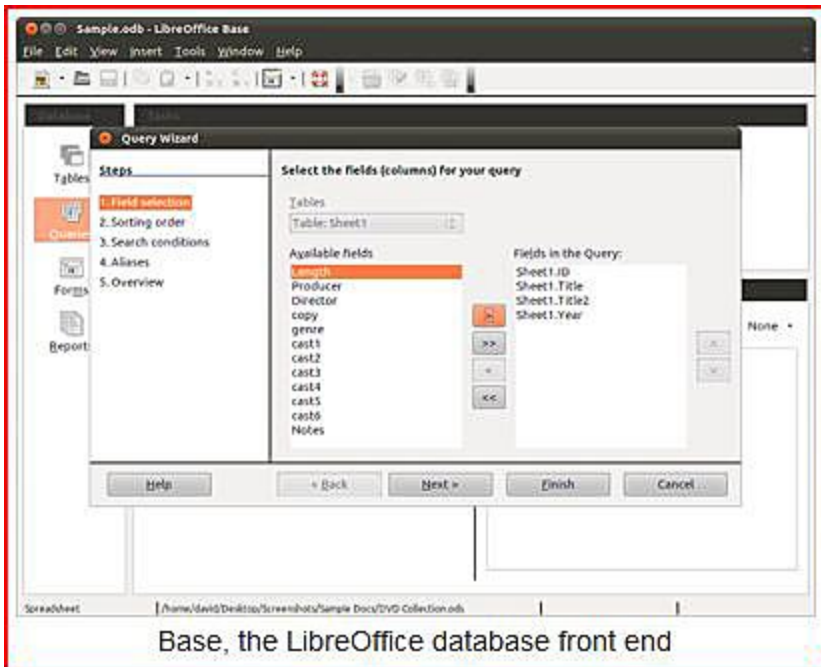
Sample.odb - LibreOffice Base

File Edit View Insert Tools Window Help

Database Tasks

Tables

Queries

Forms

Reports

Query Wizard

Steps

1. Field selection
2. Sorting order
3. Search conditions
4. Aliases
5. Overview

Select the fields (columns) for your query

Tables

Table: Sheet1

Available fields

Length
Producer
Director
copy
genre
cast1
cast2
cast3
cast4
cast5
cast6
Notes

>
>>
<
<<

Fields in the Query:

Sheet1.ID
Sheet1.Title
Sheet1.Title2
Sheet1.Year

None

Help

< Back

Next >

Finish

Cancel

Spreadsheet

/home/david/Desktop/Screenshots/Sample Docs/DVD Collection.ods

Base, the LibreOffice database front end